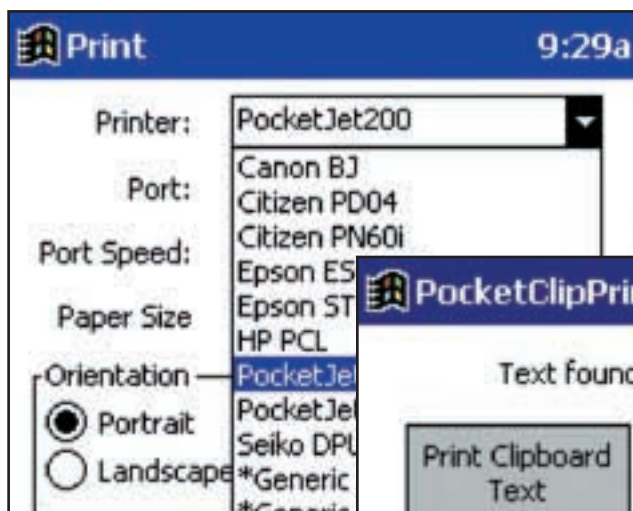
Print 9:29a

Printer: PocketJet200

Port:

Port Speed:

Paper Size

Orientation

Portrait

Landscape

Canon BJ
Citizen PD04
Citizen PN60i
Epson ES
Epson ST
HP PCL
PocketJe
PocketJe
Seiko DPU
*Generic
*Generic

PocketClipPri

Text found

Print Clipboard Text